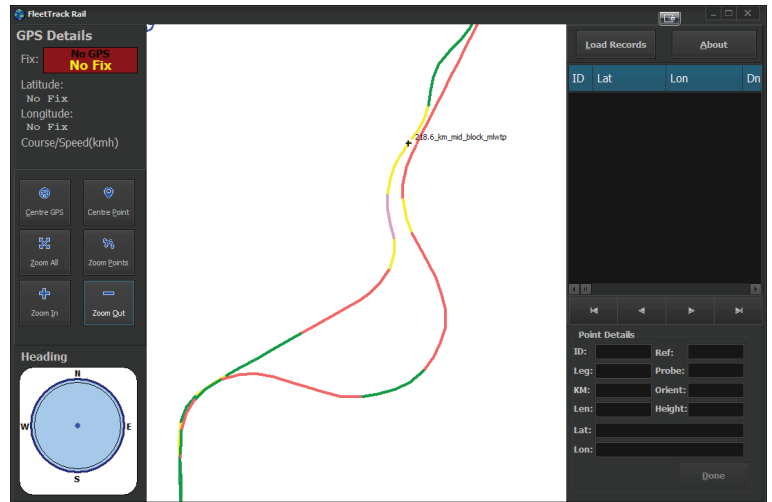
FleetTrack Rail

GPS Details

Fix: No GPS No Fix

Latitude:
No Fix
Longitude:
No Fix
Course/Speed(kmh)

Centre GPS
Centre Point
Zoom All
Zoom Points
Zoom In
Zoom Out

Heading

N
W
E
S

218.6_km_mid_block_mlwtp

Load Records
About

| ID | Lat | Lon | Dn |
|---|---|---|---|

Point Details

ID:
Ref:
Leg:
Probe:
KM:
Orient:
Len:
Height:
Lat:
Lon:

Done